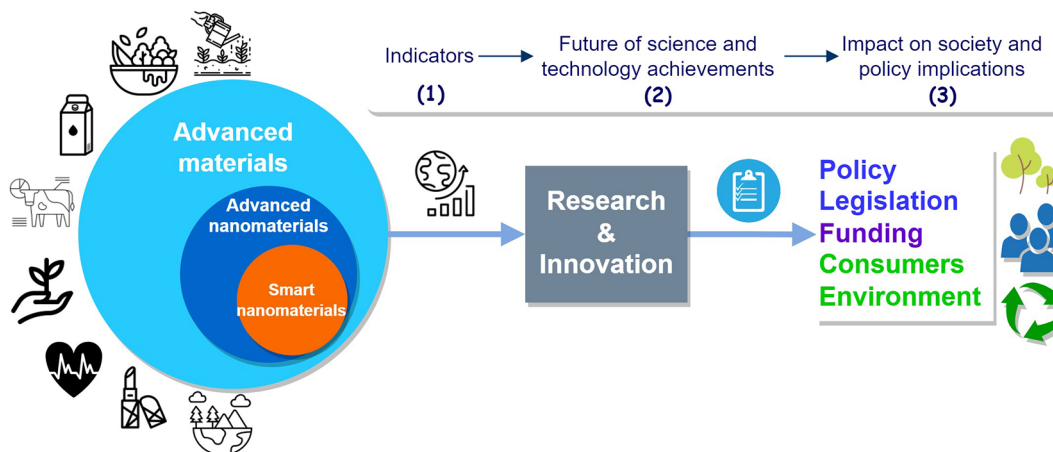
Indicators (1)

Future of science and technology achievements (2)

Impact on society and policy implications (3)

Advanced materials

Advanced nanomaterials

Smart nanomaterials

Research & Innovation

Policy
Legislation
Funding
Consumers
Environment